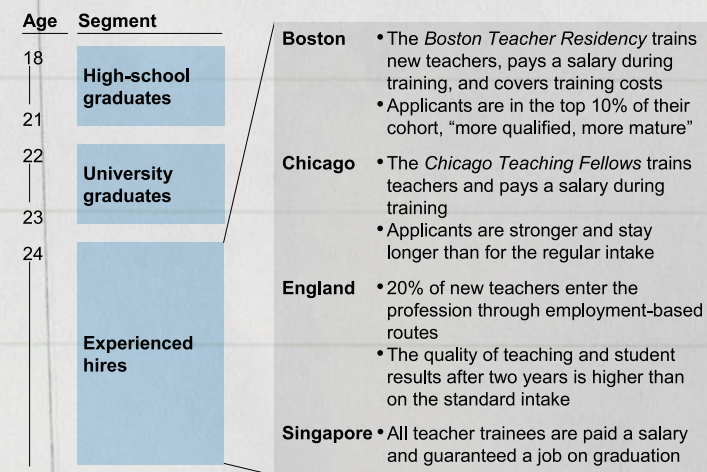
| Age | Segment |
|---|---|
| 18–21 | High-school graduates |
| 22–23 | University graduates |
| 24 | Experienced hires |

**Boston**
• The *Boston Teacher Residency* trains new teachers, pays a salary during training, and covers training costs
• Applicants are in the top 10% of their cohort, "more qualified, more mature"

**Chicago**
• The *Chicago Teaching Fellows* trains teachers and pays a salary during training
• Applicants are stronger and stay longer than for the regular intake

**England**
• 20% of new teachers enter the profession through employment-based routes
• The quality of teaching and student results after two years is higher than on the standard intake

**Singapore**
• All teacher trainees are paid a salary and guaranteed a job on graduation